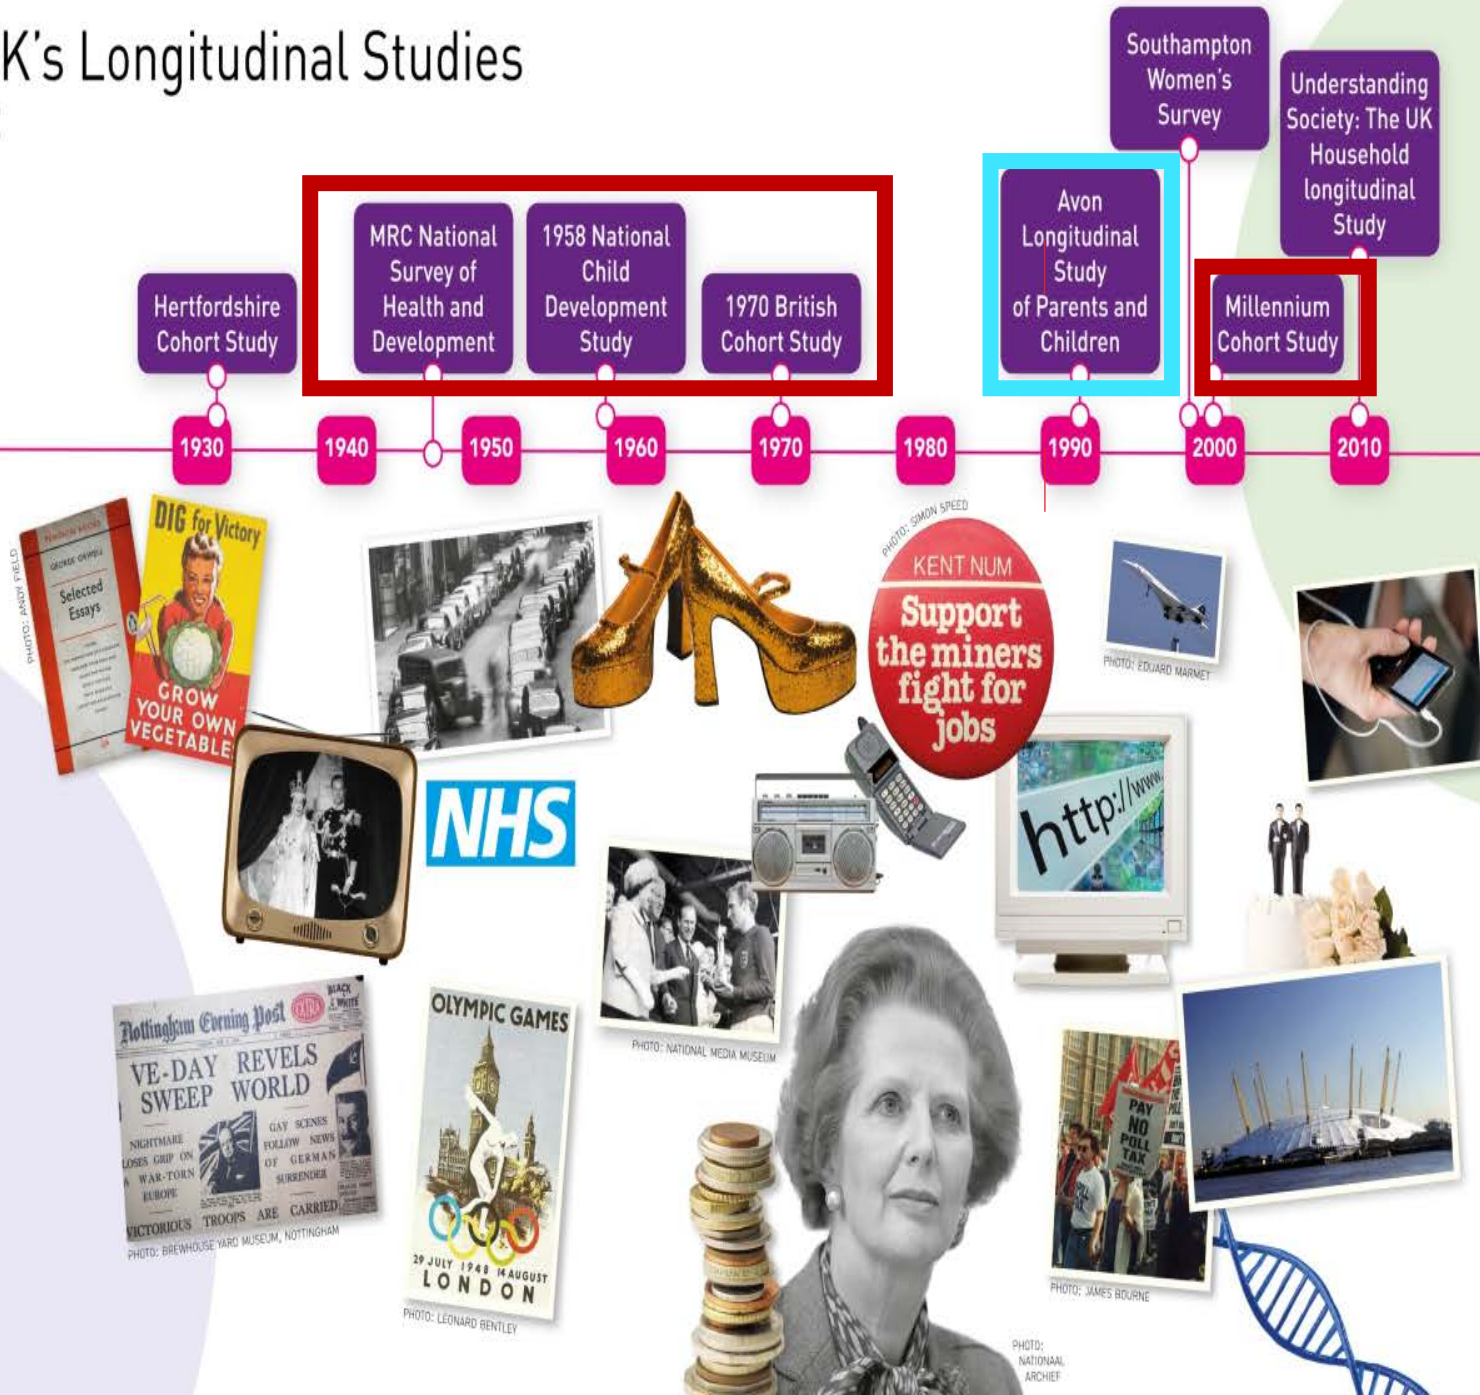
K's Longitudinal Studies

Southampton Women's Survey

Understanding Society: The UK Household longitudinal Study

MRC National Survey of Health and Development

1958 National Child Development Study

Avon Longitudinal Study of Parents and Children

Hertfordshire Cohort Study

1970 British Cohort Study

Millennium Cohort Study

1930 1940 1950 1960 1970 1980 1990 2000 2010

PHOTO: ANDY FIELD

Selected Essays

DIG for Victory

GROW YOUR OWN VEGETABLES

NHS

PHOTO: SIMON SPEED

KENT NUM

Support the miners fight for jobs

PHOTO: EDUARD MARMET

http://www.

Nottingham Evening Post

VE-DAY SWEEP REVELS WORLD

NIGHTMARE LOSES GRIP ON WAR-TORN EUROPE

GAY SCENES FOLLOW NEWS OF GERMAN SURRENDER

VICTORIOUS TROOPS ARE CARRIED

PHOTO: BREWHOUSE YARD MUSEUM, NOTTINGHAM

OLYMPIC GAMES

29 JULY 1948 14 AUGUST LONDON

PHOTO: LEONARD BENTLEY

PHOTO: NATIONAL MEDIA MUSEUM

PAY NO POLL TAX

PHOTO: JAMES BOURNE

PHOTO: NATIONAAL ARCHIEF